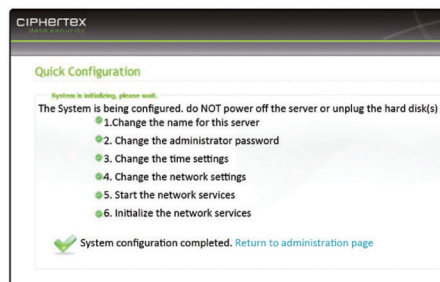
CIPHERTEX
data security

Quick Configuration

System is initializing, please wait.
The System is being configured. do NOT power off the server or unplug the hard disk(s)

1.Change the name for this server
2. Change the administrator password
3. Change the time settings
4. Change the network settings
5. Start the network services
6. Initialize the network services

System configuration completed. Return to administration page